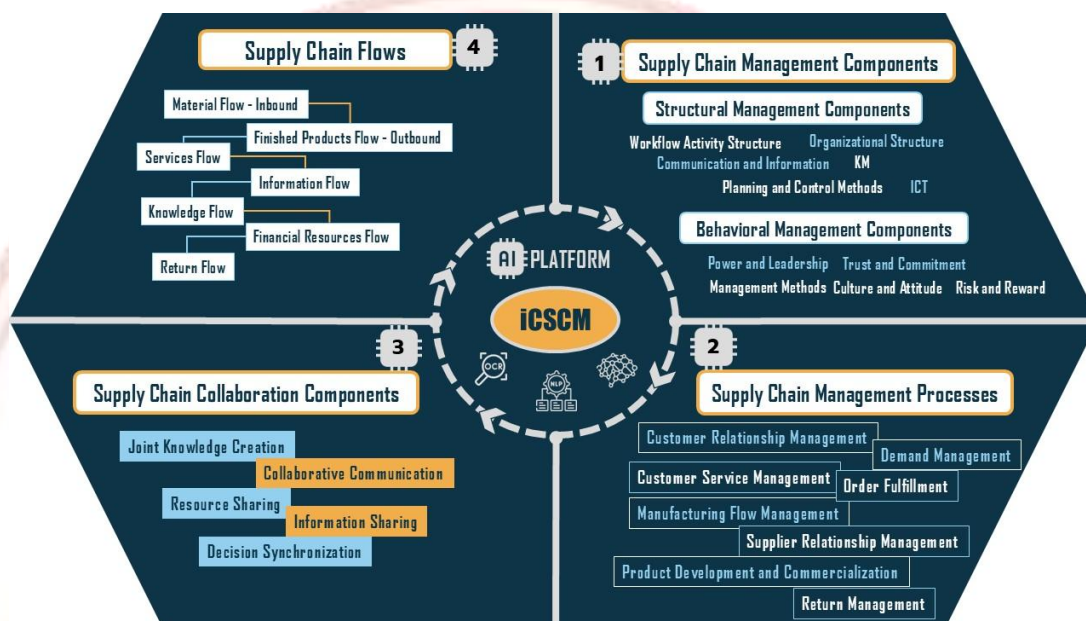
4 Supply Chain Flows

Material Flow - Inbound
Finished Products Flow - Outbound
Services Flow
Information Flow
Knowledge Flow
Financial Resources Flow
Return Flow

1 Supply Chain Management Components

Structural Management Components

Workflow Activity Structure
Organizational Structure
Communication and Information
KM
Planning and Control Methods
ICT

Behavioral Management Components

Power and Leadership
Trust and Commitment
Management Methods
Culture and Attitude
Risk and Reward

AI PLATFORM

iCSCM

OCR

NLP

3 Supply Chain Collaboration Components

Joint Knowledge Creation
Collaborative Communication
Resource Sharing
Information Sharing
Decision Synchronization

2 Supply Chain Management Processes

Customer Relationship Management
Demand Management
Customer Service Management
Order Fulfillment
Manufacturing Flow Management
Supplier Relationship Management
Product Development and Commercialization
Return Management